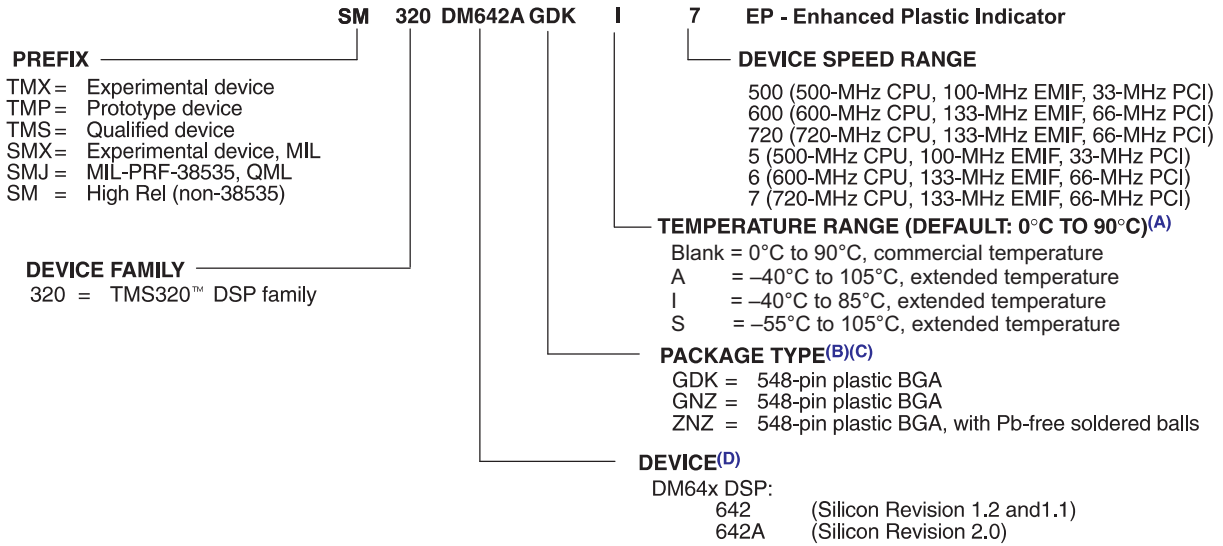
SM 320 DM642A GDK I 7 EP - Enhanced Plastic Indicator

PREFIX
TMX = Experimental device
TMP = Prototype device
TMS = Qualified device
SMX = Experimental device, MIL
SMJ = MIL-PRF-38535, QML
SM = High Rel (non-38535)

DEVICE FAMILY
320 = TMS320™ DSP family

DEVICE SPEED RANGE
500 (500-MHz CPU, 100-MHz EMIF, 33-MHz PCI)
600 (600-MHz CPU, 133-MHz EMIF, 66-MHz PCI)
720 (720-MHz CPU, 133-MHz EMIF, 66-MHz PCI)
5 (500-MHz CPU, 100-MHz EMIF, 33-MHz PCI)
6 (600-MHz CPU, 133-MHz EMIF, 66-MHz PCI)
7 (720-MHz CPU, 133-MHz EMIF, 66-MHz PCI)

TEMPERATURE RANGE (DEFAULT: 0°C TO 90°C)$^{(A)}$
Blank = 0°C to 90°C, commercial temperature
A = –40°C to 105°C, extended temperature
I = –40°C to 85°C, extended temperature
S = –55°C to 105°C, extended temperature

PACKAGE TYPE$^{(B)(C)}$
GDK = 548-pin plastic BGA
GNZ = 548-pin plastic BGA
ZNZ = 548-pin plastic BGA, with Pb-free soldered balls

DEVICE$^{(D)}$
DM64x DSP:
642 (Silicon Revision 1.2 and1.1)
642A (Silicon Revision 2.0)